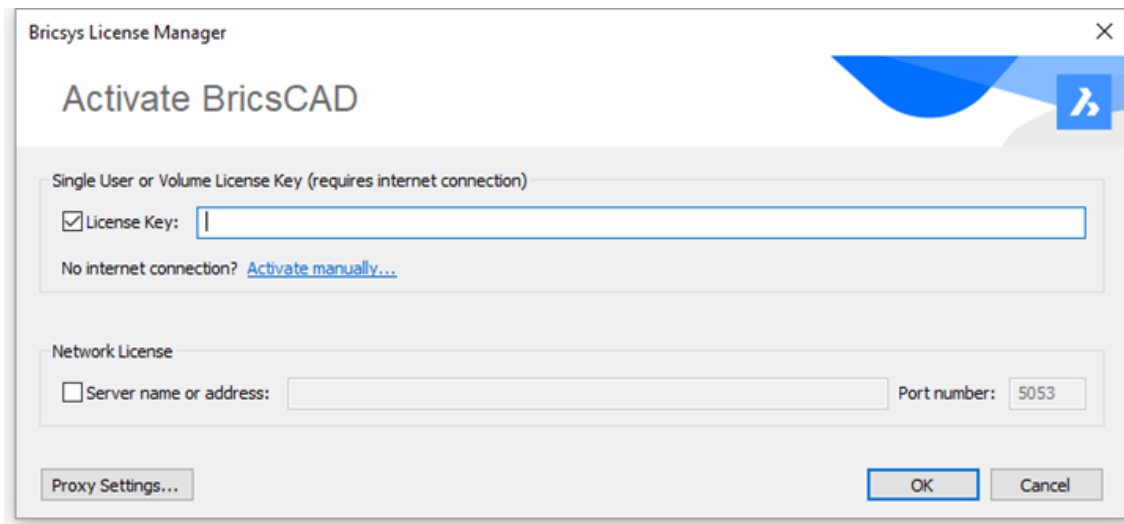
Bricsys License Manager

×

Activate BricsCAD

Single User or Volume License Key (requires internet connection)

License Key:

No internet connection? Activate manually...

Network License

Server name or address:

Port number: 5053

Proxy Settings...

OK

Cancel